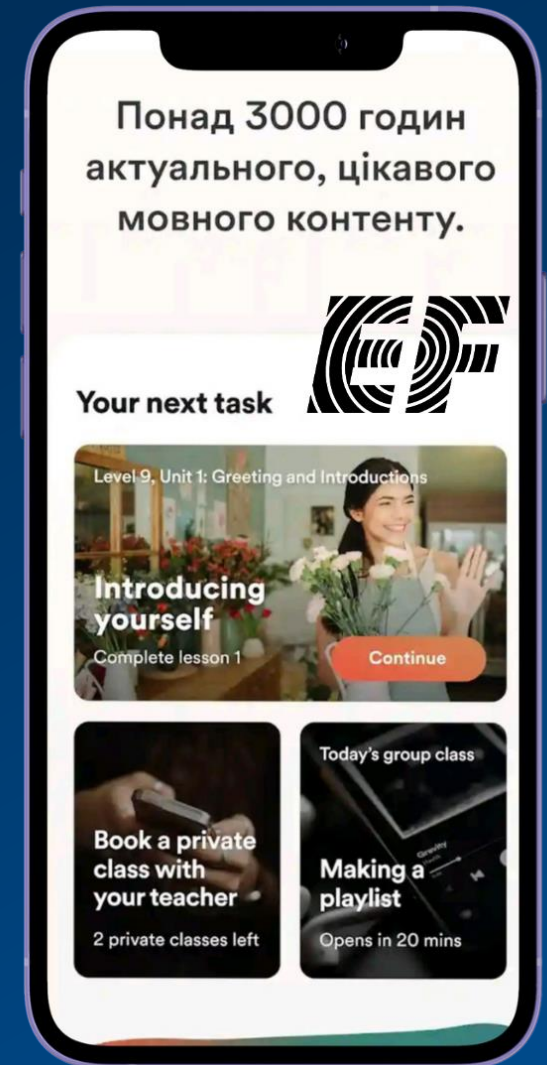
Понад 3000 годин актуального, цікавого мовного контенту.

EF

Your next task

Level 9, Unit 1: Greeting and Introductions

Introducing yourself

Complete lesson 1

Continue

Book a private class with your teacher

2 private classes left

Today's group class

Making a playlist

Opens in 20 mins